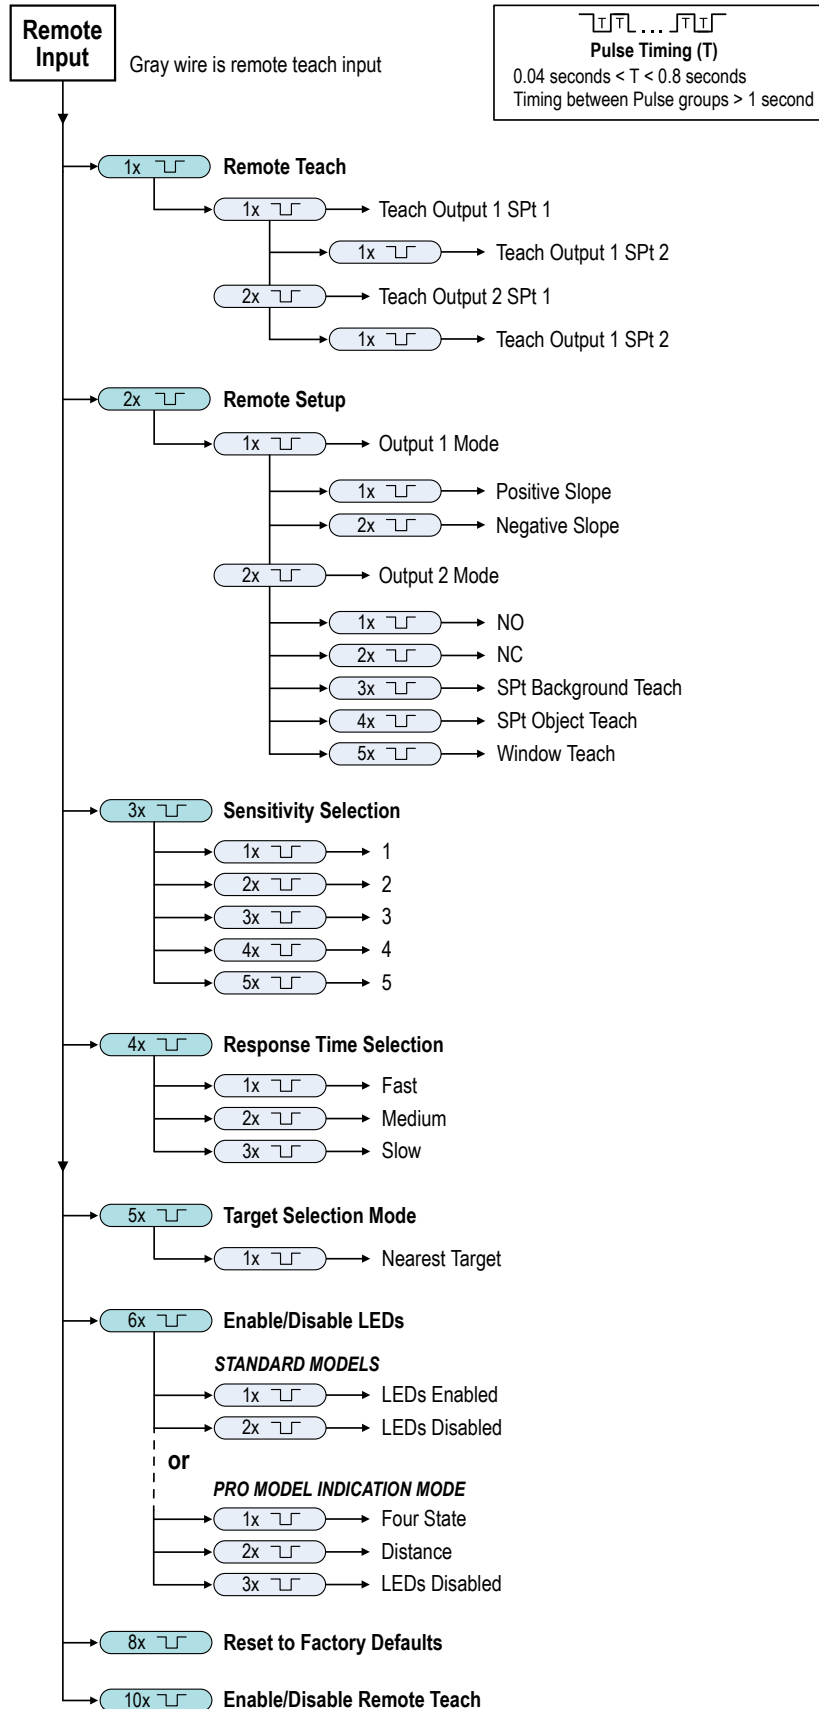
Remote Input

Gray wire is remote teach input

T T ... T T
Pulse Timing (T)
0.04 seconds < T < 0.8 seconds
Timing between Pulse groups > 1 second

1x Remote Teach
1x Teach Output 1 SPt 1
1x Teach Output 1 SPt 2
2x Teach Output 2 SPt 1
1x Teach Output 1 SPt 2

2x Remote Setup
1x Output 1 Mode
1x Positive Slope
2x Negative Slope
2x Output 2 Mode
1x NO
2x NC
3x SPt Background Teach
4x SPt Object Teach
5x Window Teach

3x Sensitivity Selection
1x 1
2x 2
3x 3
4x 4
5x 5

4x Response Time Selection
1x Fast
2x Medium
3x Slow

5x Target Selection Mode
1x Nearest Target

6x Enable/Disable LEDs
STANDARD MODELS
1x LEDs Enabled
2x LEDs Disabled
or
PRO MODEL INDICATION MODE
1x Four State
2x Distance
3x LEDs Disabled

8x Reset to Factory Defaults

10x Enable/Disable Remote Teach